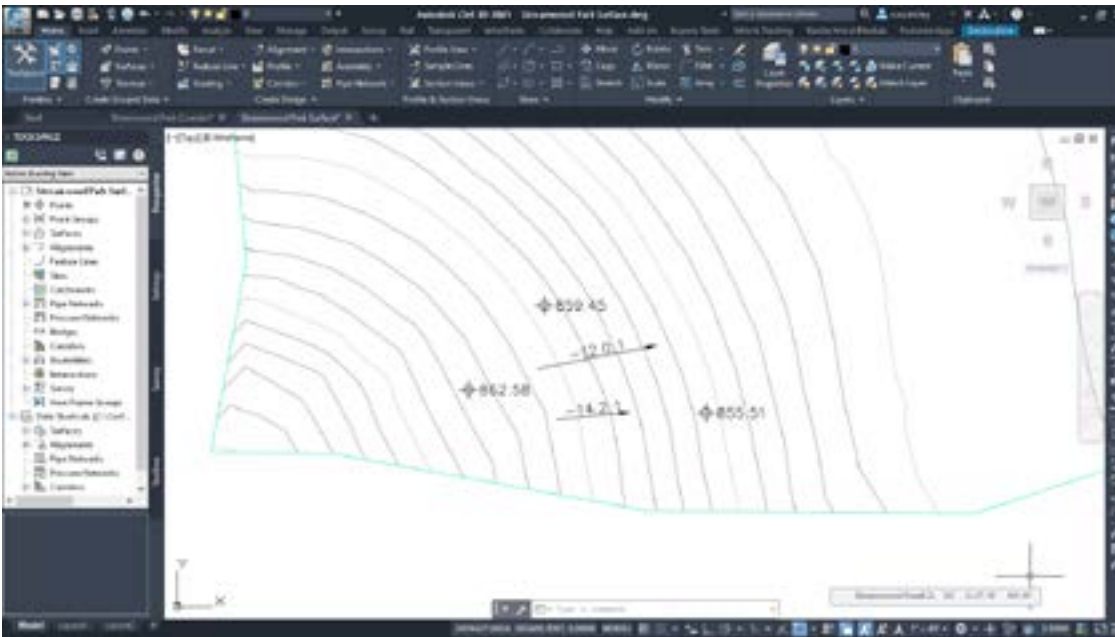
Autodesk Civil 3D 2021 Streamwood Park Surface.dwg

TOOLSPACE

[-][Top][2D Wireframe]

Points
Point Groups
Surfaces
Alignments
Feature Lines
Sites
Catchments
Pipe Networks
Pressure Networks
Bridges
Corridors
Assemblies
Intersections
Survey
View Frame Groups
Data Shortcuts
Surfaces
Alignments
Pipe Networks
Pressure Networks
Corridors

Prospector
Settings
Survey
Toolbox

839.45
-12.0:1
862.58
-14.2:1
855.51

W
S

Y
X

Model
Layout1
Layout2